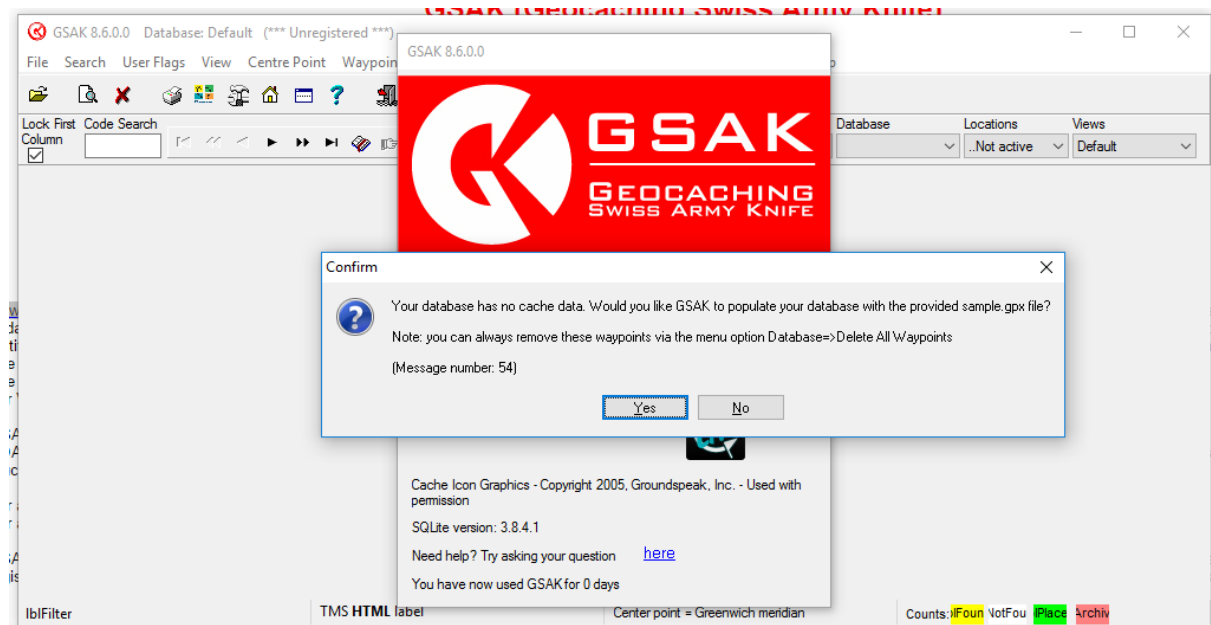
GSAK (Geocaching Swiss Army Knife)

GSAK 8.6.0.0 Database: Default (*** Unregistered ***)

File Search User Flags View Centre Point Waypoin

Lock First Column Code Search

Database Locations Views

..Not active Default

GSAK 8.6.0.0

GSAK
GEOCACHING
SWISS ARMY KNIFE

Confirm

Your database has no cache data. Would you like GSAK to populate your database with the provided sample.gpx file?

Note: you can always remove these waypoints via the menu option Database=>Delete All Waypoints

(Message number: 54)

Yes No

Cache Icon Graphics - Copyright 2005, Groundspeak, Inc. - Used with permission

SQLite version: 3.8.4.1

Need help? Try asking your question here

You have now used GSAK for 0 days

lblFilter TMS HTML label Center point = Greenwich meridian Counts: lFoun NotFou lPlace Archiv